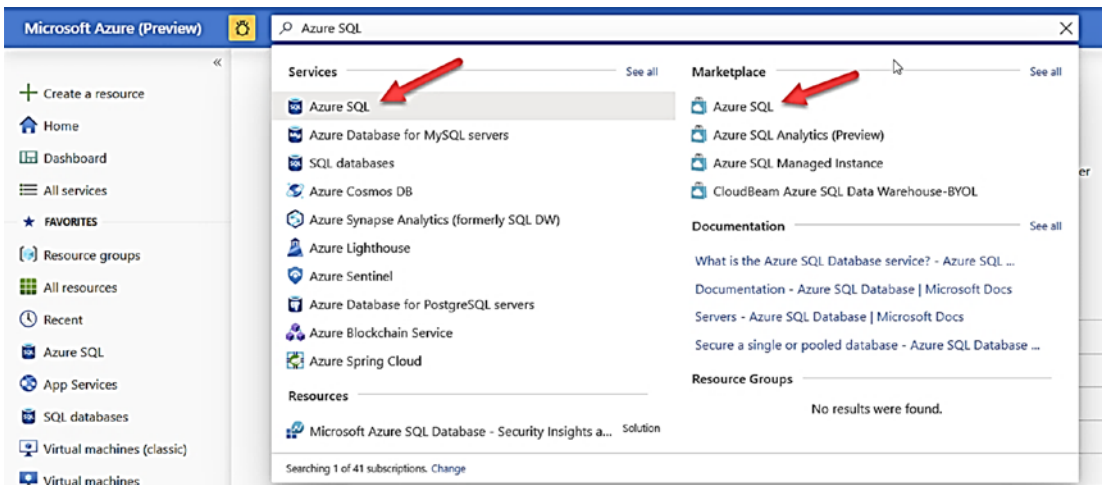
Microsoft Azure (Preview)

Azure SQL

«

Create a resource
Home
Dashboard
All services
FAVORITES
Resource groups
All resources
Recent
Azure SQL
App Services
SQL databases
Virtual machines (classic)
Virtual machines

Services
See all
Azure SQL
Azure Database for MySQL servers
SQL databases
Azure Cosmos DB
Azure Synapse Analytics (formerly SQL DW)
Azure Lighthouse
Azure Sentinel
Azure Database for PostgreSQL servers
Azure Blockchain Service
Azure Spring Cloud

Resources
Microsoft Azure SQL Database - Security Insights a... Solution

Marketplace
See all
Azure SQL
Azure SQL Analytics (Preview)
Azure SQL Managed Instance
CloudBeam Azure SQL Data Warehouse-BYOL

Documentation
See all
What is the Azure SQL Database service? - Azure SQL ...
Documentation - Azure SQL Database | Microsoft Docs
Servers - Azure SQL Database | Microsoft Docs
Secure a single or pooled database - Azure SQL Database ...

Resource Groups
No results were found.

Searching 1 of 41 subscriptions. Change

er